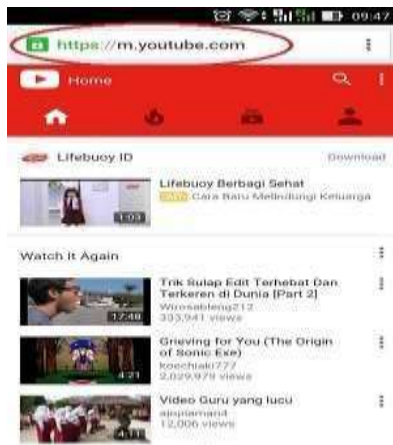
09:47

https://m.youtube.com

Home

Lifebuoy ID

Download

Lifebuoy Berbagi Sehat

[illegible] Cara Baru Melindungi Keluarga

1:03

Watch It Again

Trik Sulap Edit Terhebat Dan Terkeren di Dunia [Part 2]

Winosableng212

333,941 views

17:48

Grieving for You (The Origin of Sonic Exe)

koochiaki777

2,029,979 views

4:21

Video Guru yang lucu

apipiamand

12,006 views

4:11